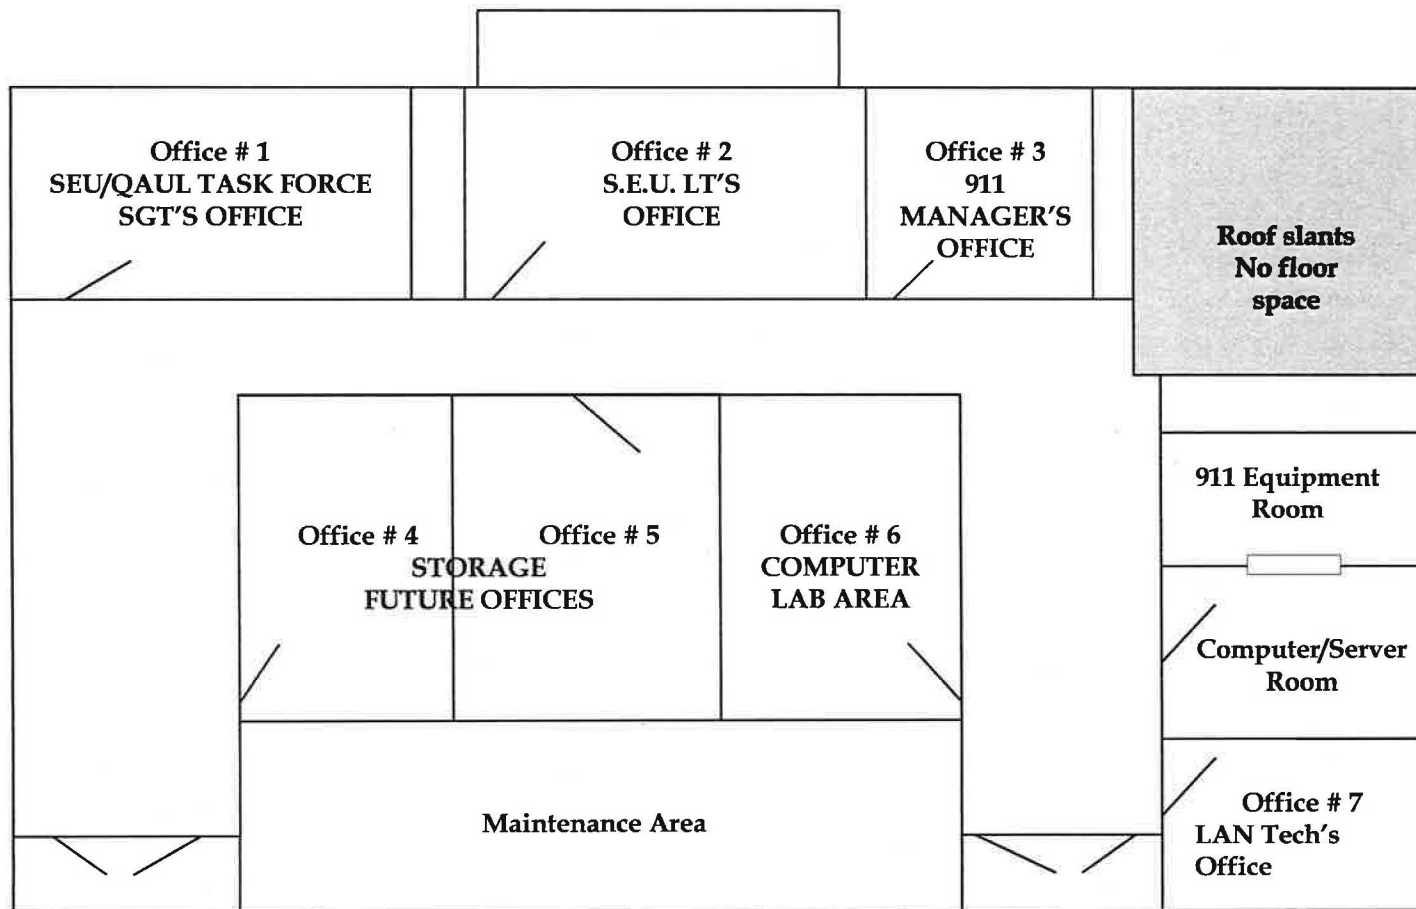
Office # 1
SEU/QAUL TASK FORCE
SGT'S OFFICE

Office # 2
S.E.U. LT'S
OFFICE

Office # 3
911
MANAGER'S
OFFICE

Roof slants
No floor
space

Office # 4

Office # 5

STORAGE
FUTURE OFFICES

Office # 6
COMPUTER
LAB AREA

911 Equipment
Room

Computer/Server
Room

Maintenance Area

Office # 7
LAN Tech's
Office